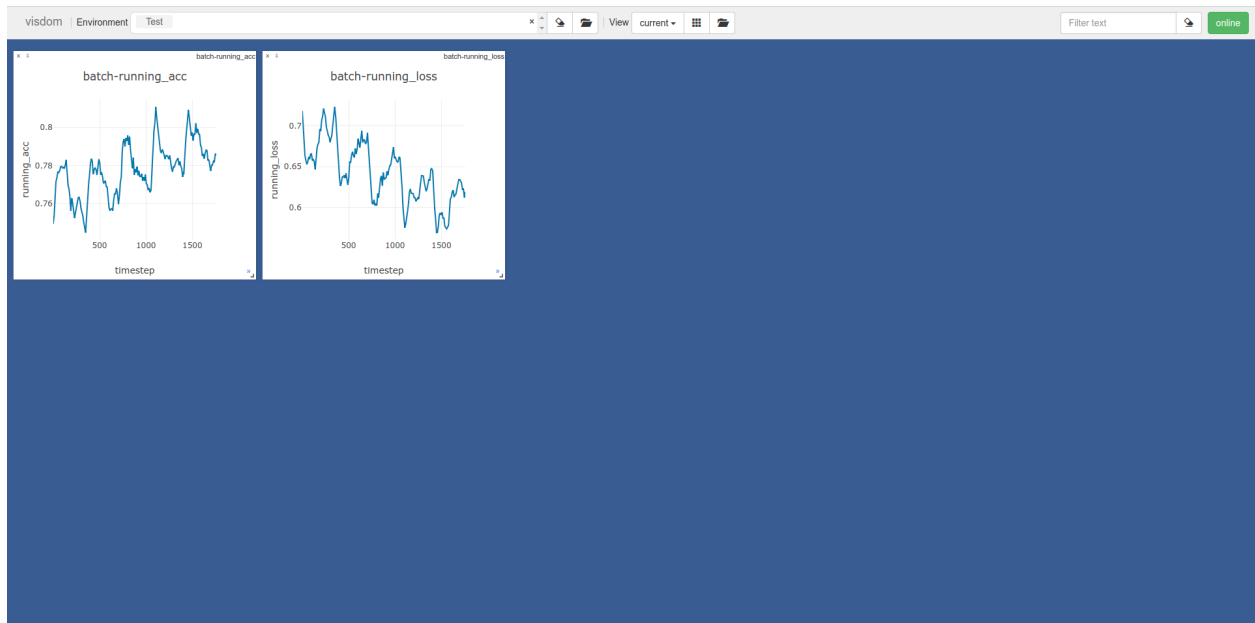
visdom | Environment Test × View current Filter text online

batch-running_acc

batch-running_acc

0.8
0.78
0.76
running_acc
500 1000 1500
timestep

batch-running_loss

batch-running_loss

0.7
0.65
0.6
running_loss
500 1000 1500
timestep